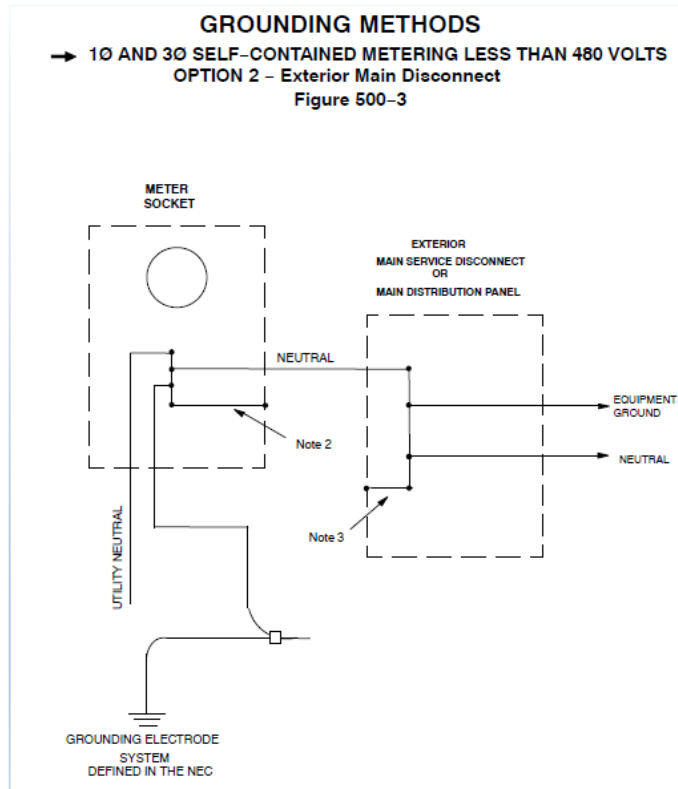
GROUNDING METHODS

1Ø AND 3Ø SELF–CONTAINED METERING LESS THAN 480 VOLTS
OPTION 2 – Exterior Main Disconnect
Figure 500–3

METER SOCKET

EXTERIOR
MAIN SERVICE DISCONNECT
OR
MAIN DISTRIBUTION PANEL

NEUTRAL

EQUIPMENT GROUND

Note 2

NEUTRAL

UTILITY NEUTRAL

Note 3

GROUNDING ELECTRODE SYSTEM DEFINED IN THE NEC